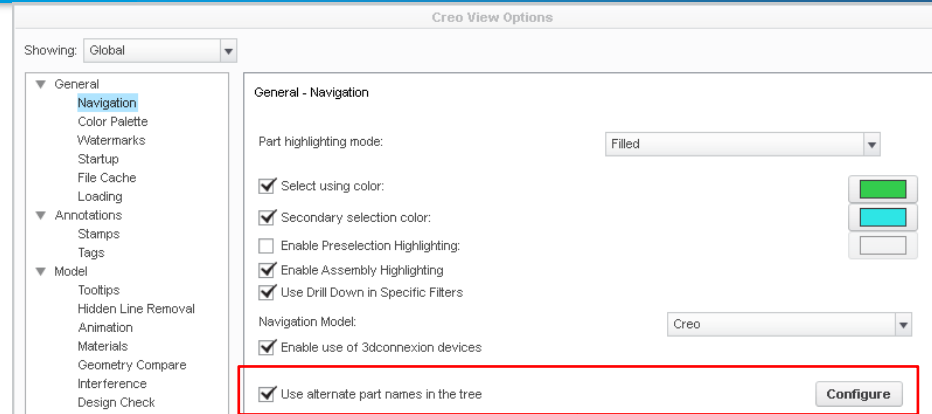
Creo View Options

Showing: Global

General
Navigation
Color Palette
Watermarks
Startup
File Cache
Loading
Annotations
Stamps
Tags
Model
Tooltips
Hidden Line Removal
Animation
Materials
Geometry Compare
Interference
Design Check

General - Navigation

Part highlighting mode: Filled

Select using color:

Secondary selection color:

Enable Preselection Highlighting:

Enable Assembly Highlighting

Use Drill Down in Specific Filters

Navigation Model: Creo

Enable use of 3dconnexion devices

Use alternate part names in the tree

Configure